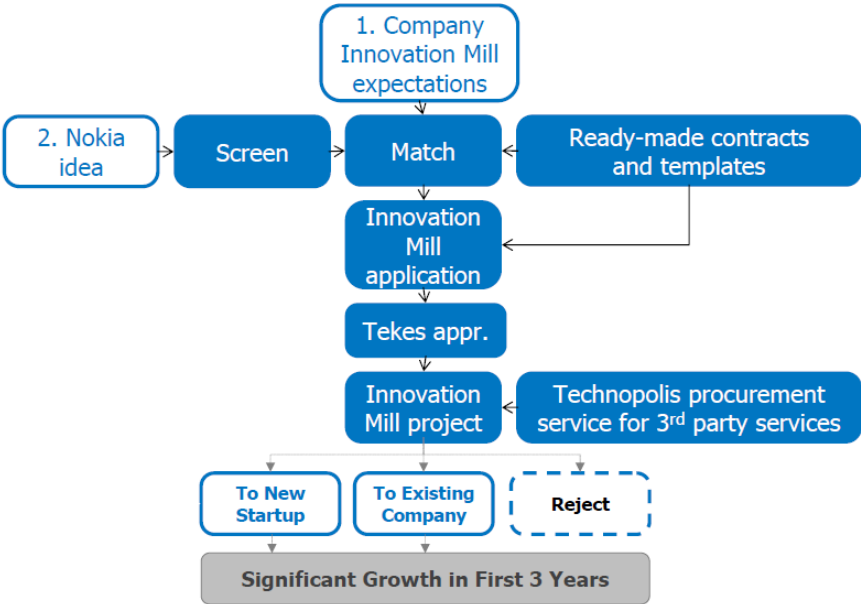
1. Company Innovation Mill expectations

2. Nokia idea

Screen

Match

Ready-made contracts and templates

Innovation Mill application

Tekes appr.

Innovation Mill project

Technopolis procurement service for 3$^{rd}$ party services

To New Startup

To Existing Company

Reject

Significant Growth in First 3 Years